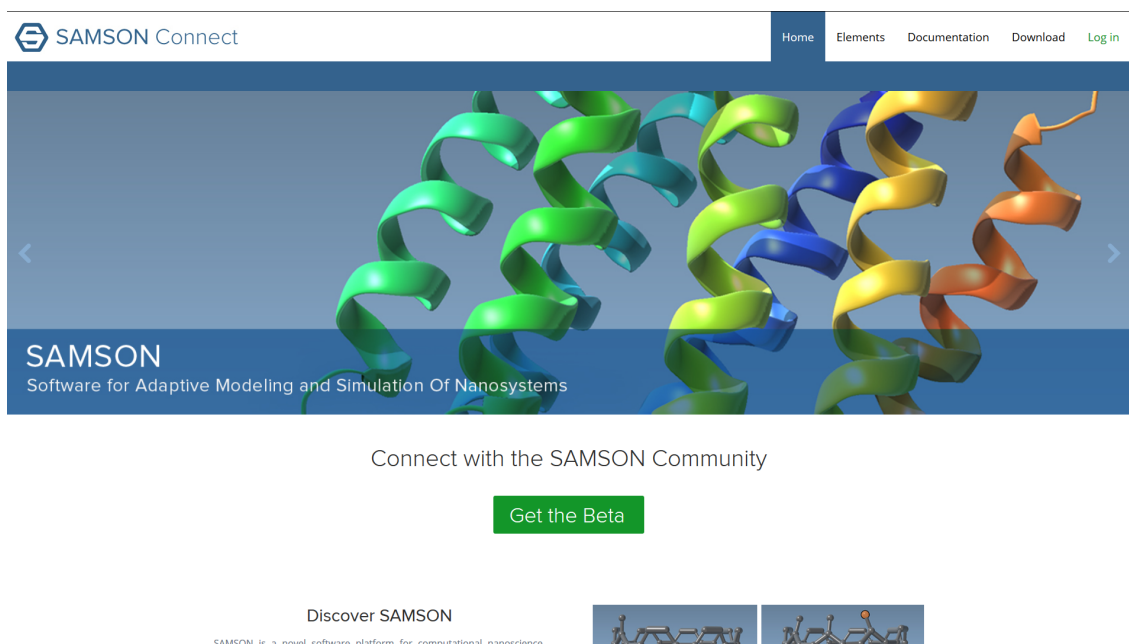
SAMSON Connect

Home Elements Documentation Download Log in

SAMSON
Software for Adaptive Modeling and Simulation Of Nanosystems

Connect with the SAMSON Community

Get the Beta

Discover SAMSON

SAMSON is a novel software platform for computational nanoscience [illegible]